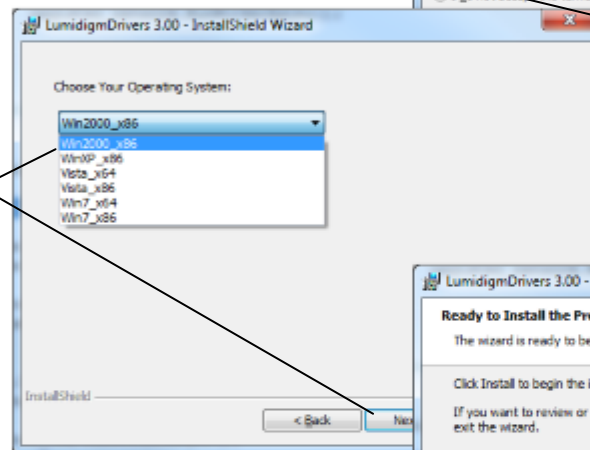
LumidigmDrivers 3.00 - InstallShield Wizard

Choose Your Operating System:

Win2000_x86

Win2000_x86
WinXP_x86
Vista_x64
Vista_x86
Win7_x64
Win7_x86

InstallShield

< Back

Nex

LumidigmDrivers 3.00 -

Ready to Install the Pr

The wizard is ready to be

Click Install to begin the i

If you want to review or
exit the wizard.